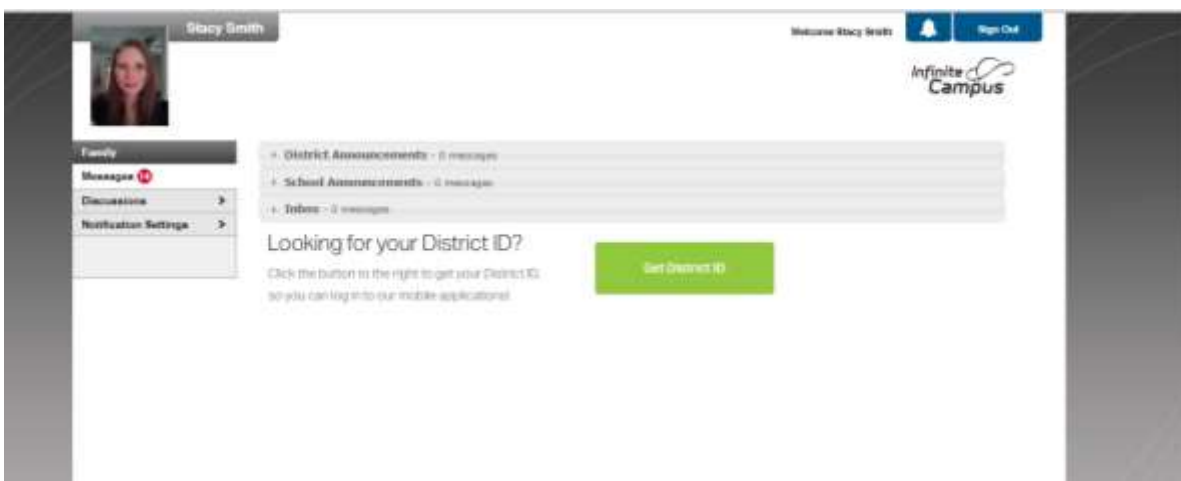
Stacy Smith

Welcome Stacy Smith

Sign Out

Infinite Campus

Family

Messages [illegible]

Discussions >

Notification Settings >

+ District Announcements - 0 messages

+ School Announcements - 0 messages

+ Inbox - 0 messages

Looking for your District ID?

Click the button to the right to get your District ID so you can log in to our mobile applications!

Get District ID